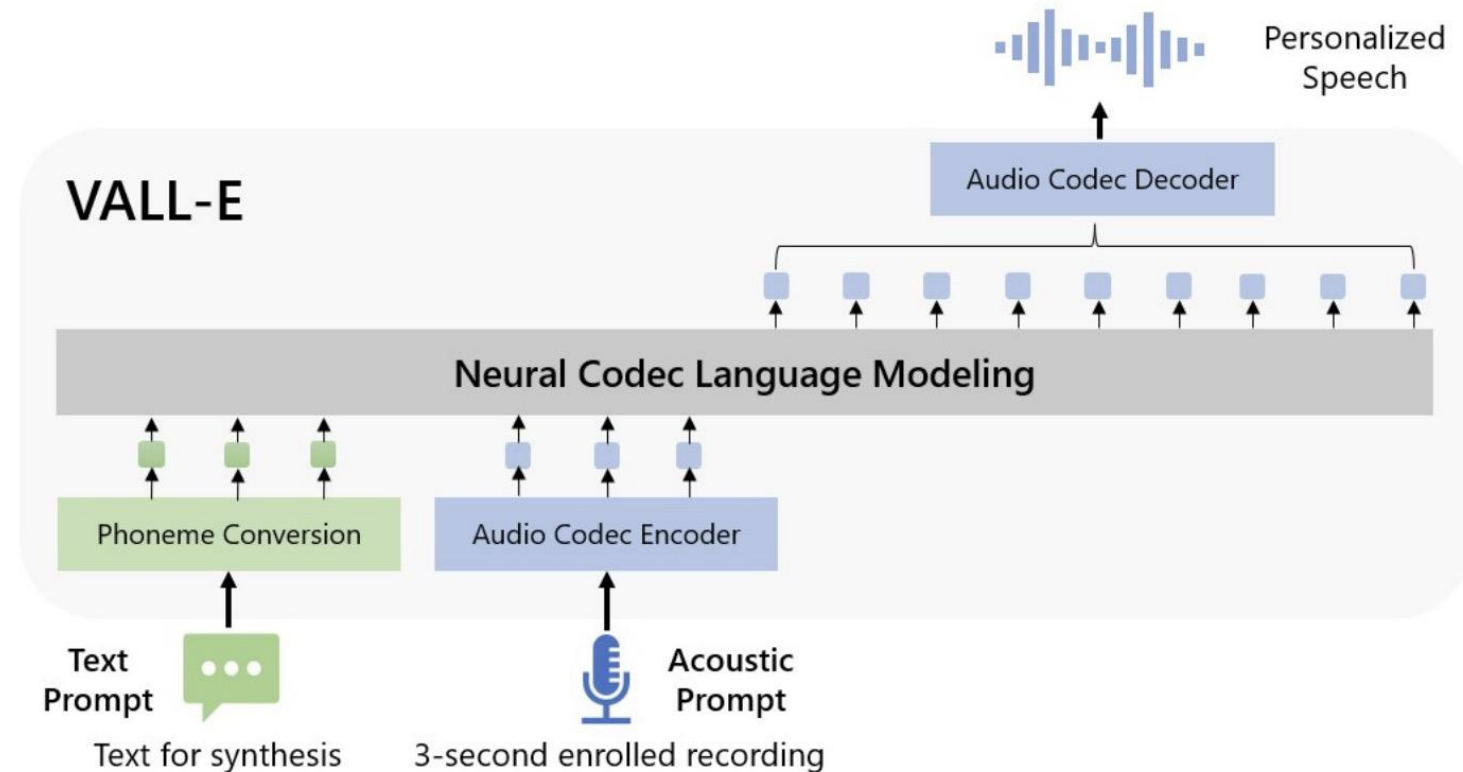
Personalized Speech

VALL-E

Audio Codec Decoder

Neural Codec Language Modeling

Phoneme Conversion

Audio Codec Encoder

Text Prompt

Text for synthesis

Acoustic Prompt

3-second enrolled recording